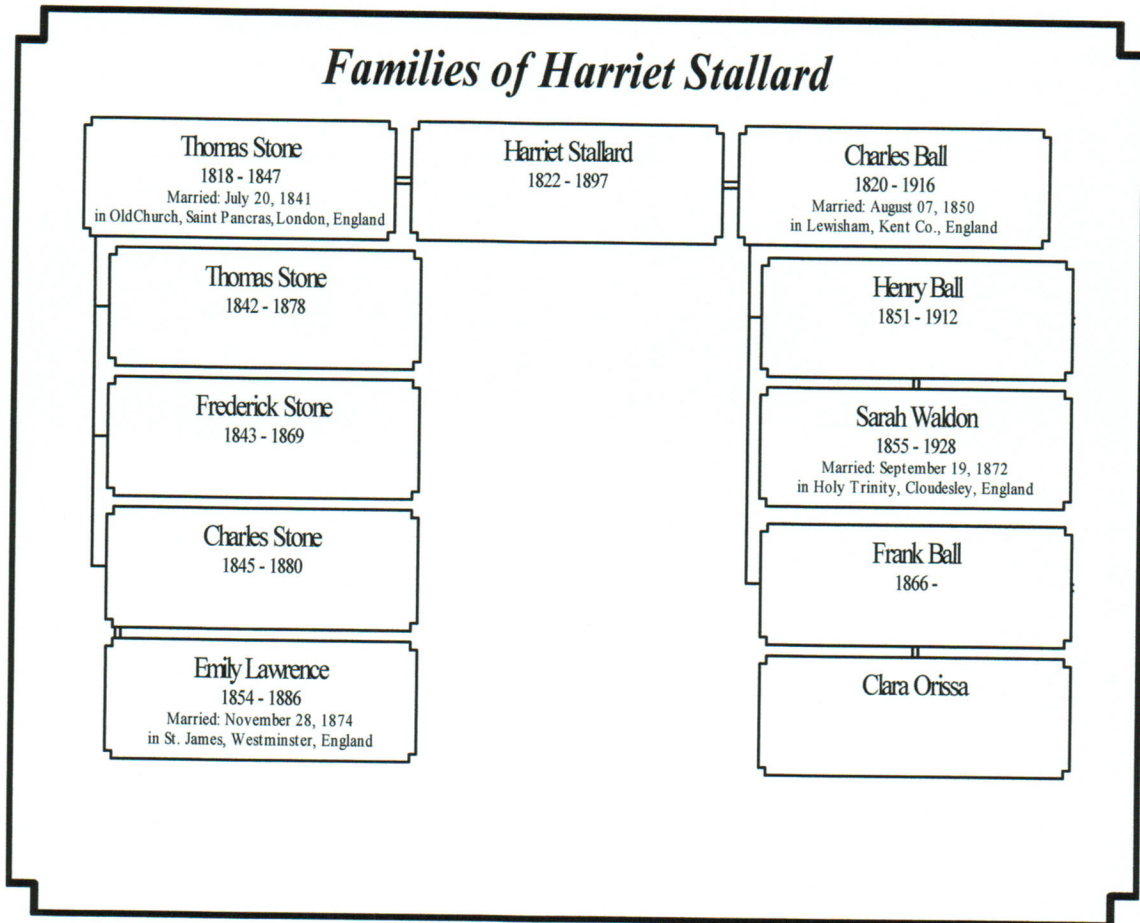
Families of Harriet Stallard

Thomas Stone
1818 - 1847
Married: July 20, 1841
in OldChurch, Saint Pancras, London, England

Harriet Stallard
1822 - 1897

Charles Ball
1820 - 1916
Married: August 07, 1850
in Lewisham, Kent Co., England

Thomas Stone
1842 - 1878

Frederick Stone
1843 - 1869

Charles Stone
1845 - 1880

Emily Lawrence
1854 - 1886
Married: November 28, 1874
in St. James, Westminster, England

Henry Ball
1851 - 1912

Sarah Waldon
1855 - 1928
Married: September 19, 1872
in Holy Trinity, Cloudesley, England

Frank Ball
1866 -

Clara Orissa